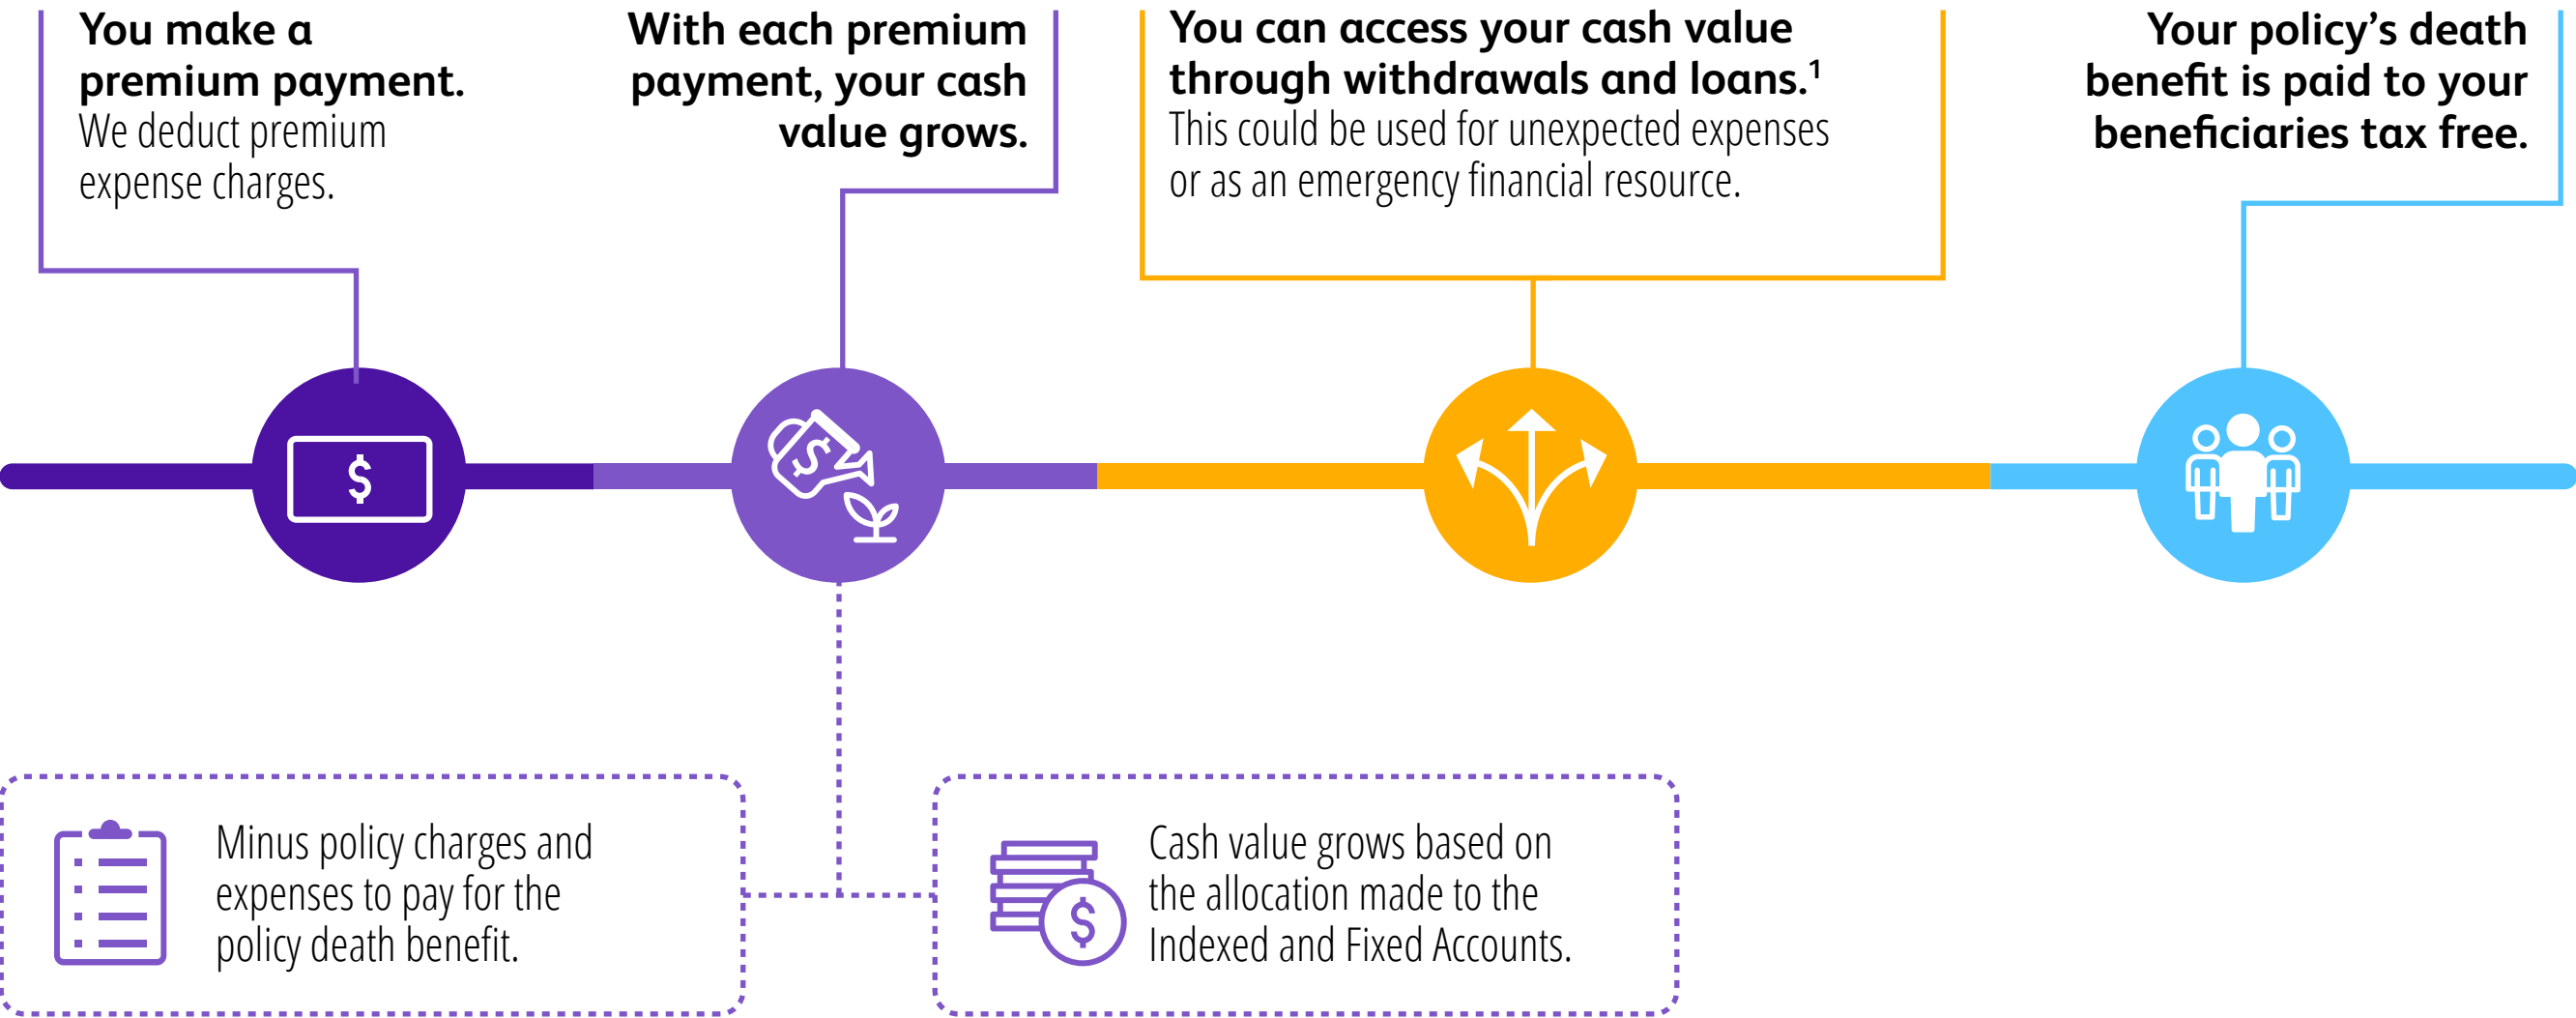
You make a premium payment.
We deduct premium expense charges.

With each premium payment, your cash value grows.

You can access your cash value through withdrawals and loans.$^1$
This could be used for unexpected expenses or as an emergency financial resource.

Your policy's death benefit is paid to your beneficiaries tax free.

$

$

Minus policy charges and expenses to pay for the policy death benefit.

$

Cash value grows based on the allocation made to the Indexed and Fixed Accounts.